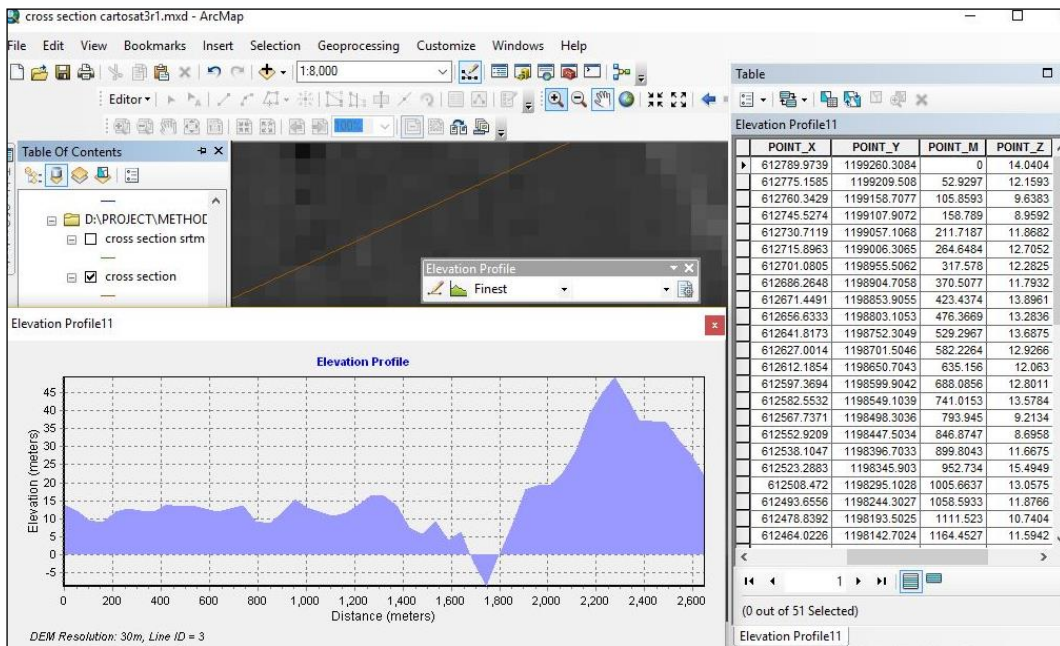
cross section cartosat3r1.mxd - ArcMap

File Edit View Bookmarks Insert Selection Geoprocessing Customize Windows Help

1:8,000

Editor▾

100%

Table Of Contents

D:\PROJECT\METHOD

cross section srtm

cross section

Elevation Profile

Finest

Elevation Profile11

Elevation Profile

Elevation (meters)

45
40
35
30
25
20
15
10
5
0
-5

0 200 400 600 800 1,000 1,200 1,400 1,600 1,800 2,000 2,200 2,400 2,600

Distance (meters)

DEM Resolution: 30m, Line ID = 3

Table

Elevation Profile11

| POINT_X | POINT_Y | POINT_M | POINT_Z |
|---|---|---|---|
| 612789.9739 | 1199260.3084 | 0 | 14.0404 |
| 612775.1585 | 1199209.508 | 52.9297 | 12.1593 |
| 612760.3429 | 1199158.7077 | 105.8593 | 9.6383 |
| 612745.5274 | 1199107.9072 | 158.789 | 8.9592 |
| 612730.7119 | 1199057.1068 | 211.7187 | 11.8682 |
| 612715.8963 | 1199006.3065 | 264.6484 | 12.7052 |
| 612701.0805 | 1198955.5062 | 317.578 | 12.2825 |
| 612686.2648 | 1198904.7058 | 370.5077 | 11.7932 |
| 612671.4491 | 1198853.9055 | 423.4374 | 13.8961 |
| 612656.6333 | 1198803.1053 | 476.3669 | 13.2836 |
| 612641.8173 | 1198752.3049 | 529.2967 | 13.6875 |
| 612627.0014 | 1198701.5046 | 582.2264 | 12.9266 |
| 612612.1854 | 1198650.7043 | 635.156 | 12.063 |
| 612597.3694 | 1198599.9042 | 688.0856 | 12.8011 |
| 612582.5532 | 1198549.1039 | 741.0153 | 13.5784 |
| 612567.7371 | 1198498.3036 | 793.945 | 9.2134 |
| 612552.9209 | 1198447.5034 | 846.8747 | 8.6958 |
| 612538.1047 | 1198396.7033 | 899.8043 | 11.6675 |
| 612523.2883 | 1198345.903 | 952.734 | 15.4949 |
| 612508.472 | 1198295.1028 | 1005.6637 | 13.0575 |
| 612493.6556 | 1198244.3027 | 1058.5933 | 11.8766 |
| 612478.8392 | 1198193.5025 | 1111.523 | 10.7404 |
| 612464.0226 | 1198142.7024 | 1164.4527 | 11.5942 |

1

(0 out of 51 Selected)

Elevation Profile11